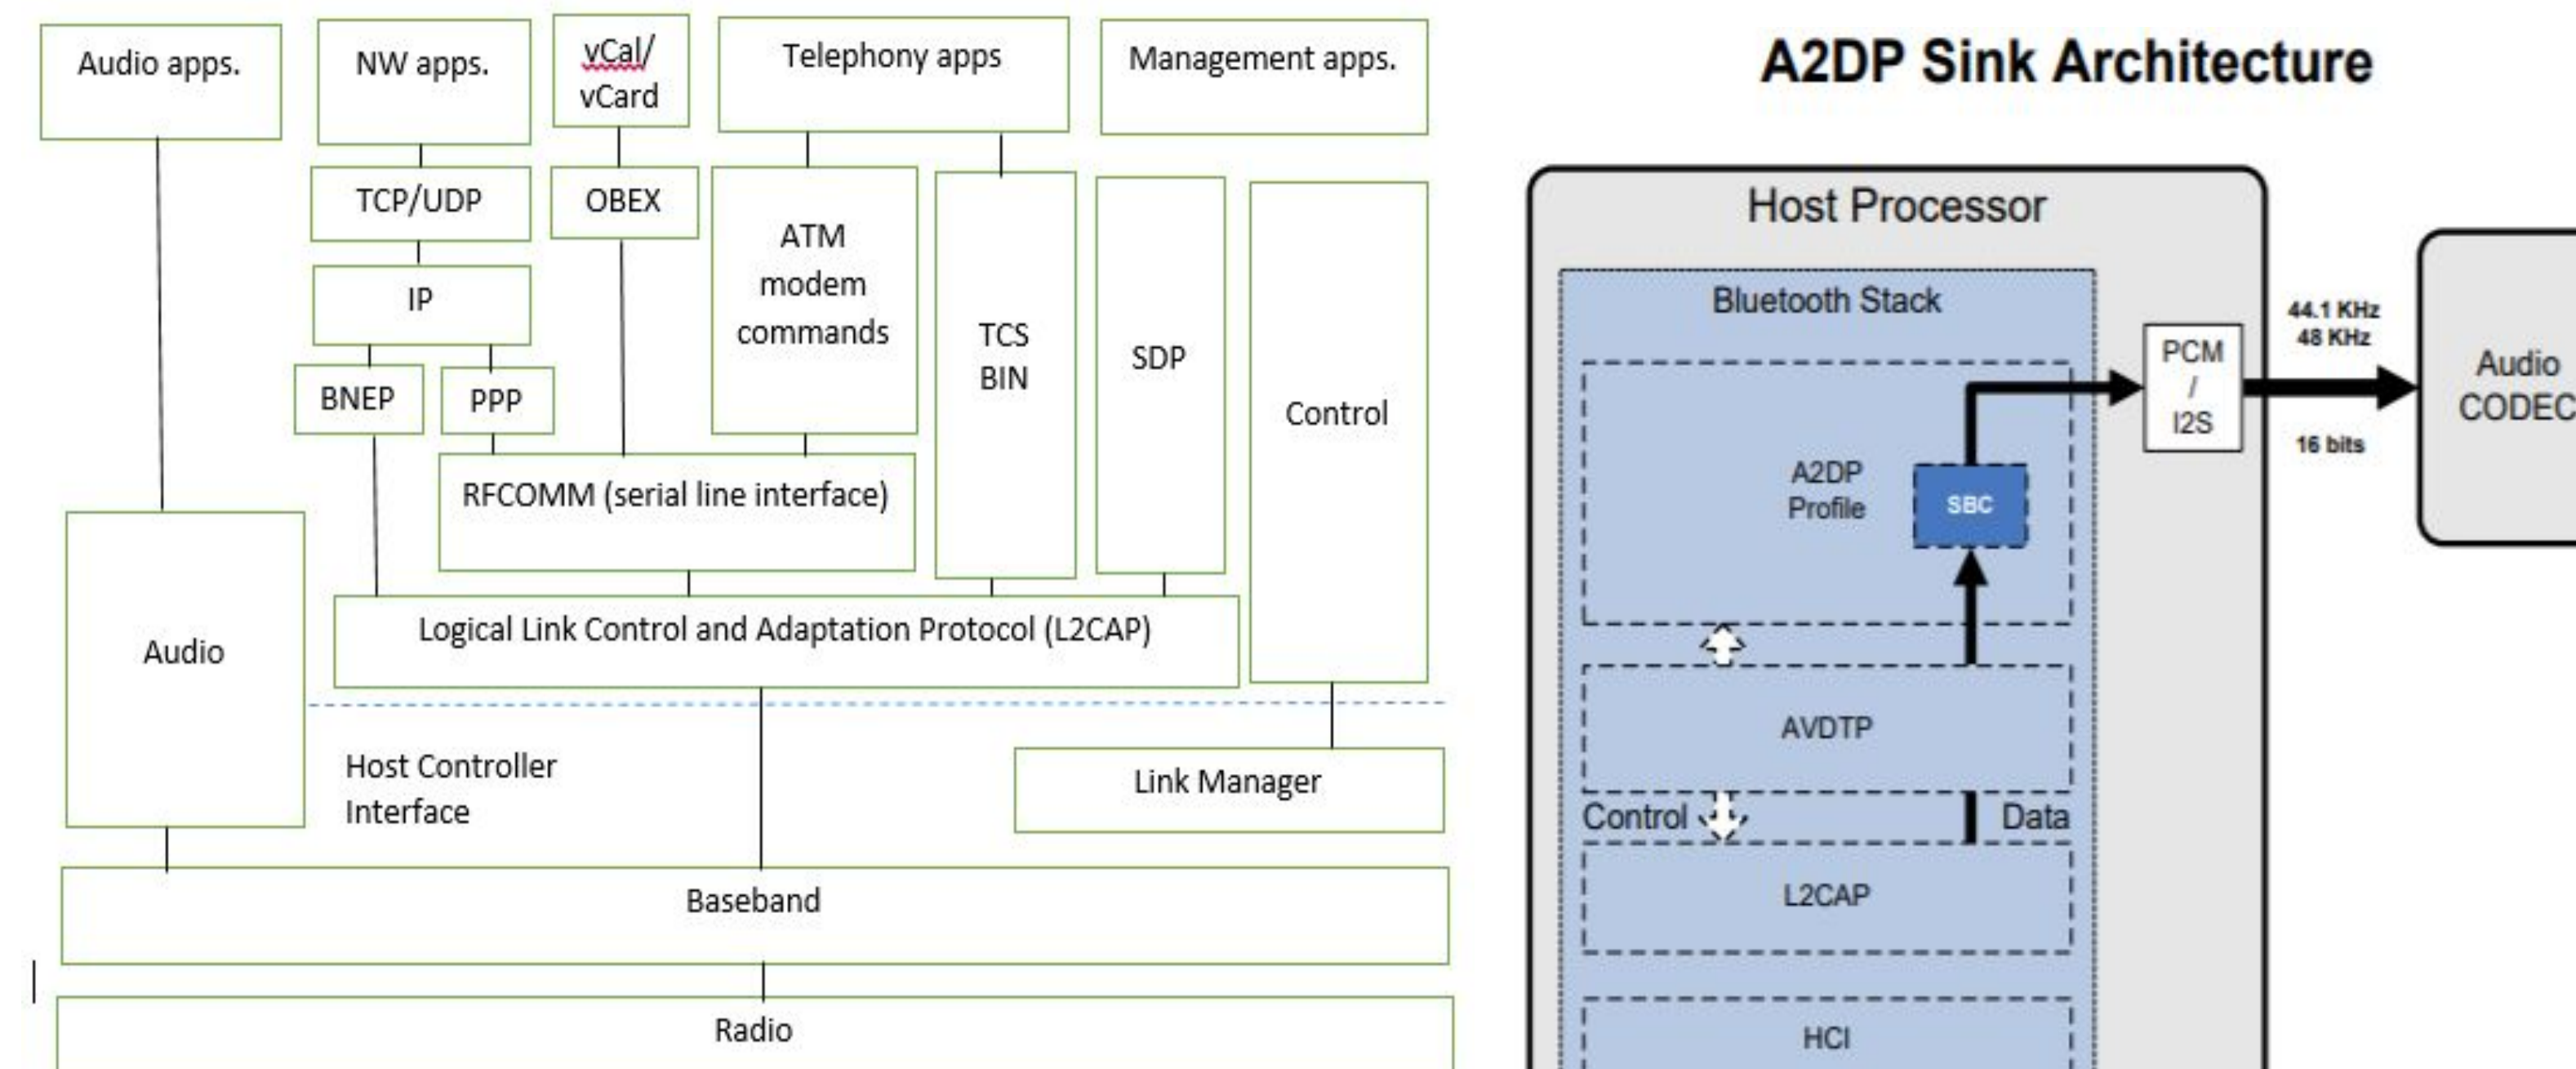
Audio apps.

NW apps.

vCal/ vCard

Telephony apps

Management apps.

TCP/UDP

OBEX

ATM modem commands

TCS BIN

SDP

Control

IP

BNEP

PPP

RFCOMM (serial line interface)

Audio

Logical Link Control and Adaptation Protocol (L2CAP)

Host Controller Interface

Link Manager

Baseband

Radio

A2DP Sink Architecture

Host Processor

Bluetooth Stack

A2DP Profile

SBC

PCM / I2S

44.1 KHz 48 KHz

16 bits

Audio CODEC

AVDTP

Control

Data

L2CAP

HCI